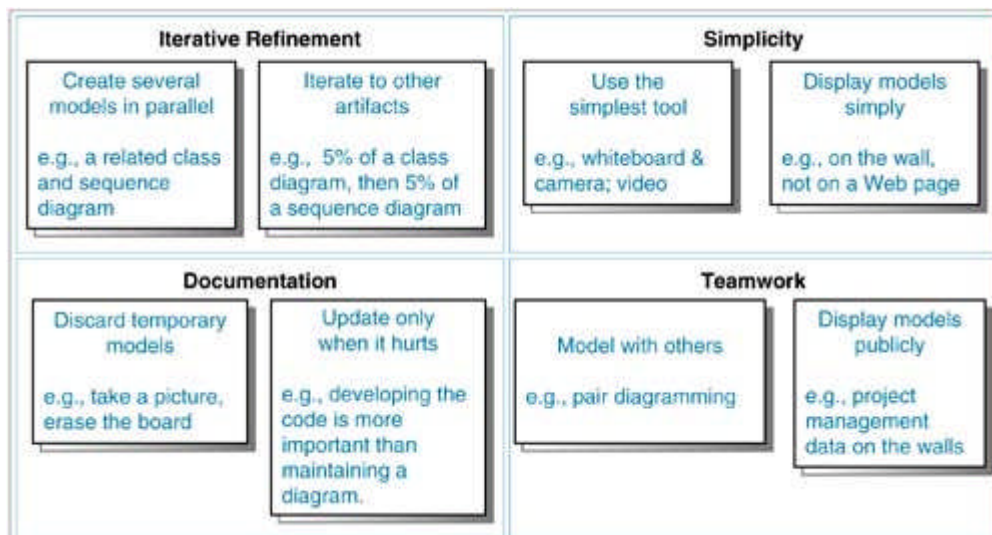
Iterative Refinement

Create several models in parallel

e.g., a related class and sequence diagram

Iterate to other artifacts

e.g., 5% of a class diagram, then 5% of a sequence diagram

Simplicity

Use the simplest tool

e.g., whiteboard & camera; video

Display models simply

e.g., on the wall, not on a Web page

Documentation

Discard temporary models

e.g., take a picture, erase the board

Update only when it hurts

e.g., developing the code is more important than maintaining a diagram.

Teamwork

Model with others

e.g., pair diagramming

Display models publicly

e.g., project management data on the walls